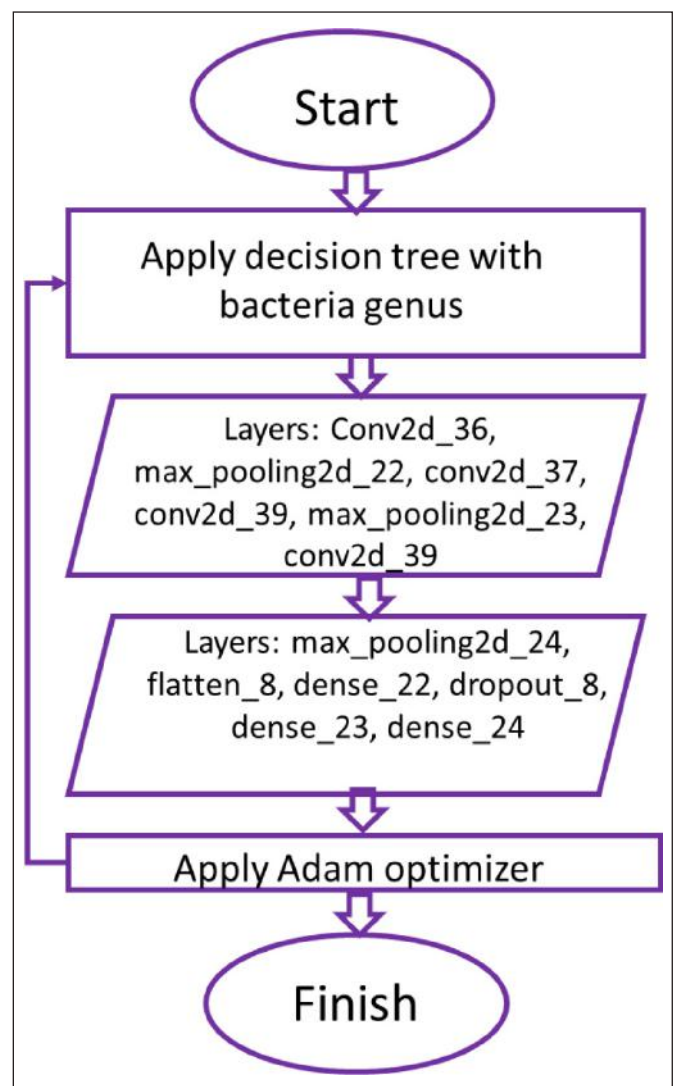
Start

Apply decision tree with bacteria genus

Layers: Conv2d_36, max_pooling2d_22, conv2d_37, conv2d_39, max_pooling2d_23, conv2d_39

Layers: max_pooling2d_24, flatten_8, dense_22, dropout_8, dense_23, dense_24

Apply Adam optimizer

Finish